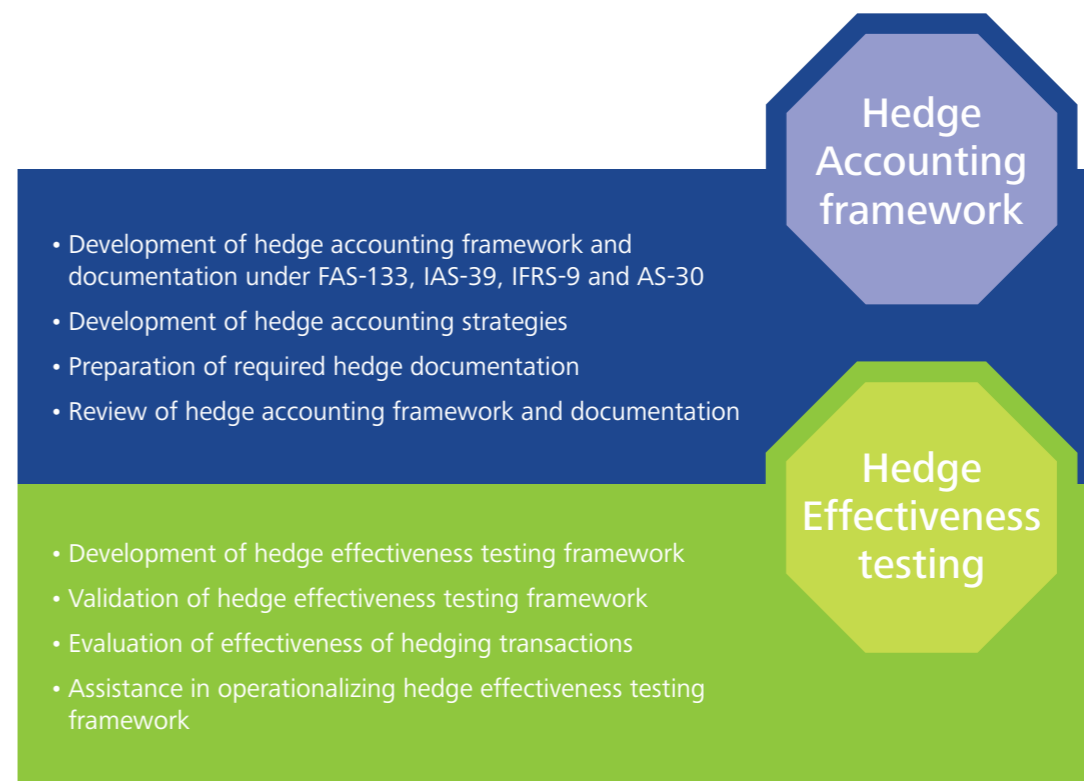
Hedge Accounting framework

• Development of hedge accounting framework and documentation under FAS-133, IAS-39, IFRS-9 and AS-30
• Development of hedge accounting strategies
• Preparation of required hedge documentation
• Review of hedge accounting framework and documentation

Hedge Effectiveness testing

• Development of hedge effectiveness testing framework
• Validation of hedge effectiveness testing framework
• Evaluation of effectiveness of hedging transactions
• Assistance in operationalizing hedge effectiveness testing framework